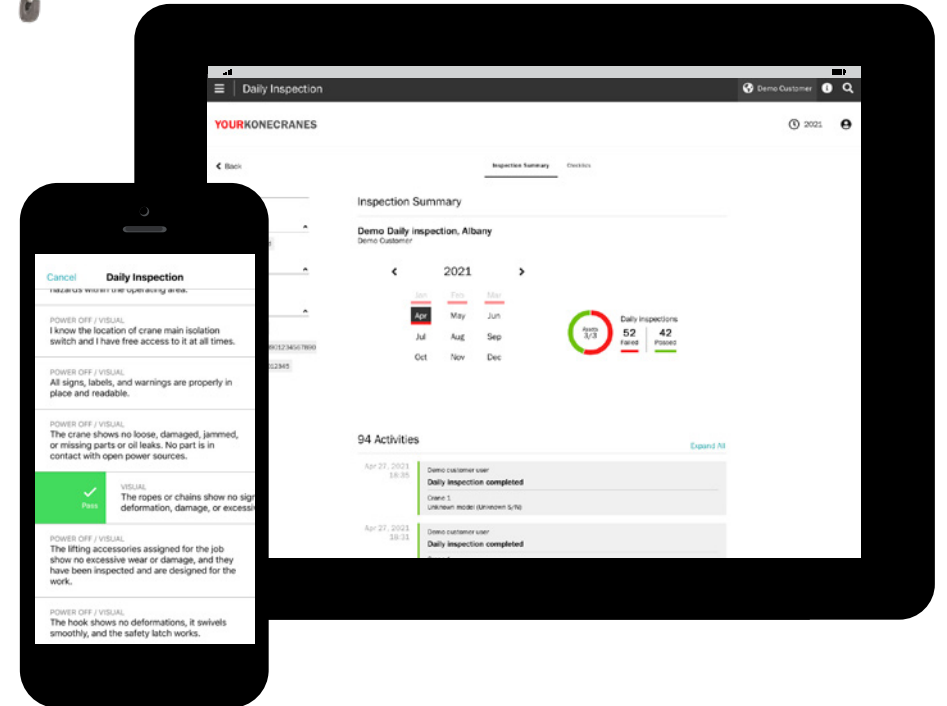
Daily Inspection

Demo Customer

YOURKONECRANES

2021

Back

Inspection Summary

Checklists

Inspection Summary

Demo Daily inspection, Albany
Demo Customer

2021

Jan Feb Mar
Apr May Jun
Jul Aug Sep
Oct Nov Dec

Assets 3/3

Daily Inspections
52 Failed
42 Passed

8901234567890

12345

94 Activities

Expand All

Apr 27, 2021 18:35
Demo customer user
Daily inspection completed
Crane 1
Unknown model (Unknown S/N)

Apr 27, 2021 18:31
Demo customer user
Daily inspection completed

Cancel Daily Inspection

hazards within the operating area.

POWER OFF / VISUAL
I know the location of crane main isolation switch and I have free access to it at all times.

POWER OFF / VISUAL
All signs, labels, and warnings are properly in place and readable.

POWER OFF / VISUAL
The crane shows no loose, damaged, jammed, or missing parts or oil leaks. No part is in contact with open power sources.

Pass

VISUAL
The ropes or chains show no sign deformation, damage, or excessiv

POWER OFF / VISUAL
The lifting accessories assigned for the job show no excessive wear or damage, and they have been inspected and are designed for the work.

POWER OFF / VISUAL
The hook shows no deformations, it swivels smoothly, and the safety latch works.